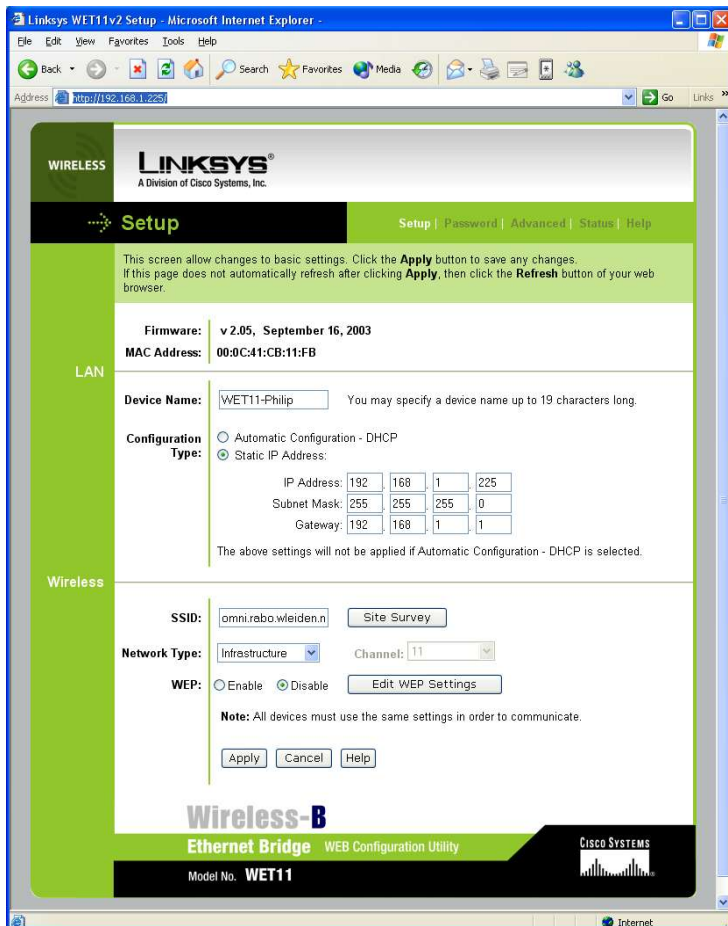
Linksys WET11v2 Setup - Microsoft Internet Explorer -

File Edit View Favorites Tools Help

Back Search Favorites Media

Address http://192.168.1.225/ Go Links »

WIRELESS

LINKSYS®
A Division of Cisco Systems, Inc.

Setup

Setup | Password | Advanced | Status | Help

This screen allow changes to basic settings. Click the **Apply** button to save any changes.
If this page does not automatically refresh after clicking **Apply**, then click the **Refresh** button of your web browser.

Firmware: v 2.05, September 16, 2003
MAC Address: 00:0C:41:CB:11:FB

LAN

Device Name: WET11-Philip You may specify a device name up to 19 characters long.

Configuration Type: Automatic Configuration - DHCP
Static IP Address:

IP Address: 192 . 168 . 1 . 225
Subnet Mask: 255 . 255 . 255 . 0
Gateway: 192 . 168 . 1 . 1

The above settings will not be applied if Automatic Configuration - DHCP is selected.

Wireless

SSID: omni.rabo.wleiden.n Site Survey

Network Type: Infrastructure Channel: 11

WEP: Enable Disable Edit WEP Settings

**Note:** All devices must use the same settings in order to communicate.

Apply Cancel Help

Wireless-B
Ethernet Bridge WEB Configuration Utility
Model No. WET11

CISCO SYSTEMS

Internet